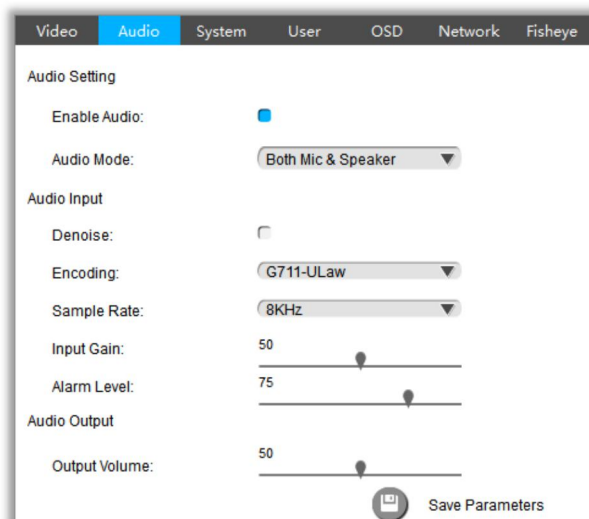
Video Audio System User OSD Network Fisheye

Audio Setting

Enable Audio:

Audio Mode: Both Mic & Speaker

Audio Input

Denoise:

Encoding: G711-ULaw

Sample Rate: 8KHz

Input Gain: 50

Alarm Level: 75

Audio Output

Output Volume: 50

Save Parameters